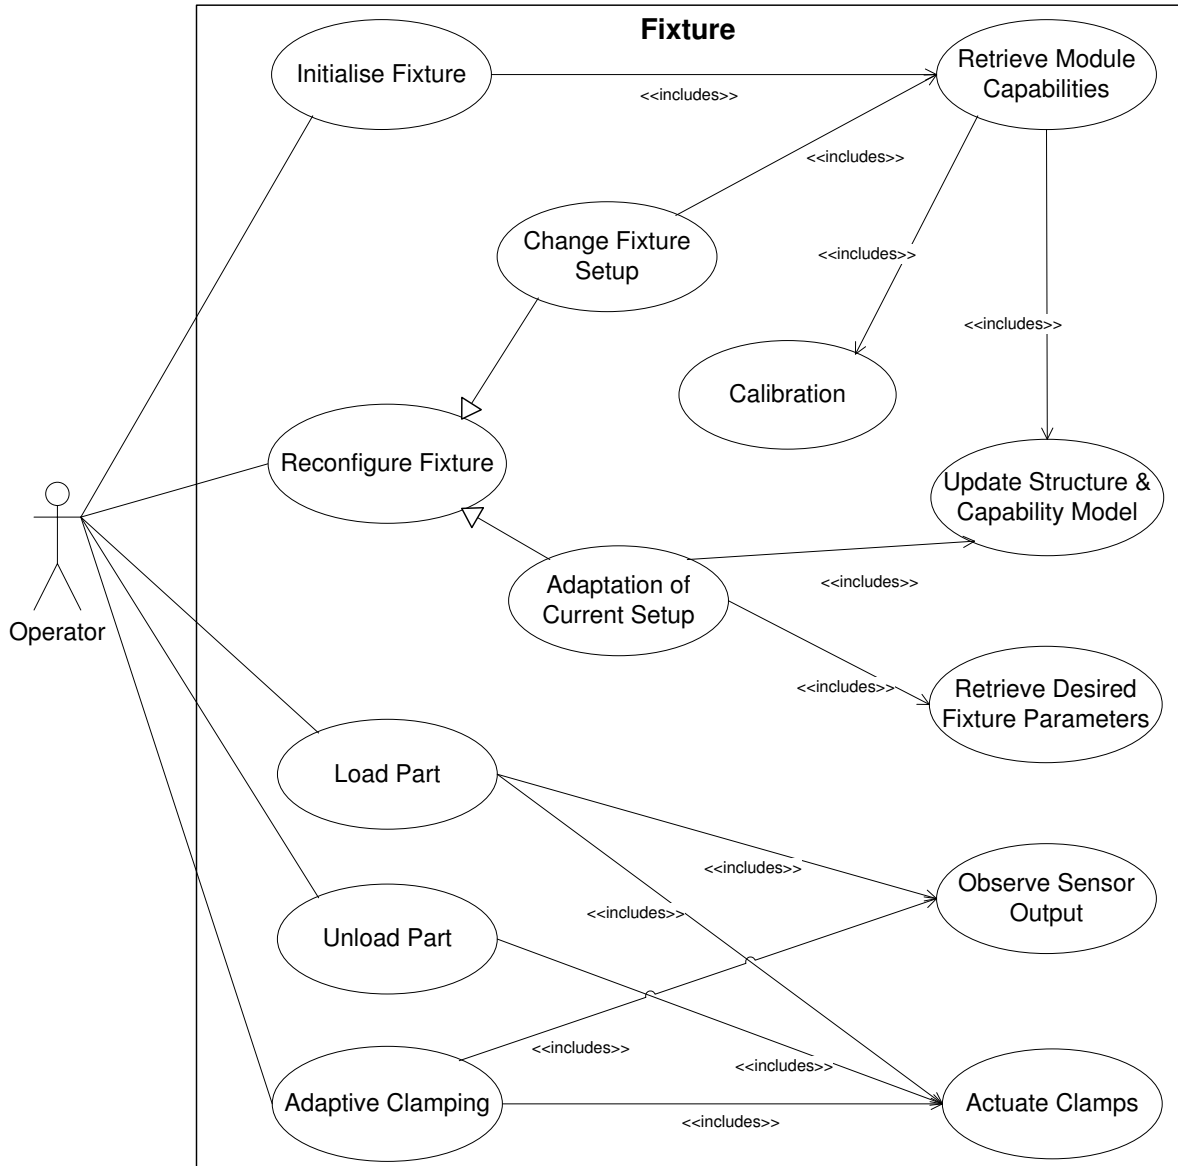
Fixture

Initialise Fixture

<<includes>>

Retrieve Module Capabilities

<<includes>>

Change Fixture Setup

<<includes>>

<<includes>>

Calibration

Reconfigure Fixture

Update Structure & Capability Model

Operator

Adaptation of Current Setup

<<includes>>

<<includes>>

Retrieve Desired Fixture Parameters

Load Part

<<includes>>

Observe Sensor Output

<<includes>>

Unload Part

<<includes>>

<<includes>>

Adaptive Clamping

Actuate Clamps

<<includes>>